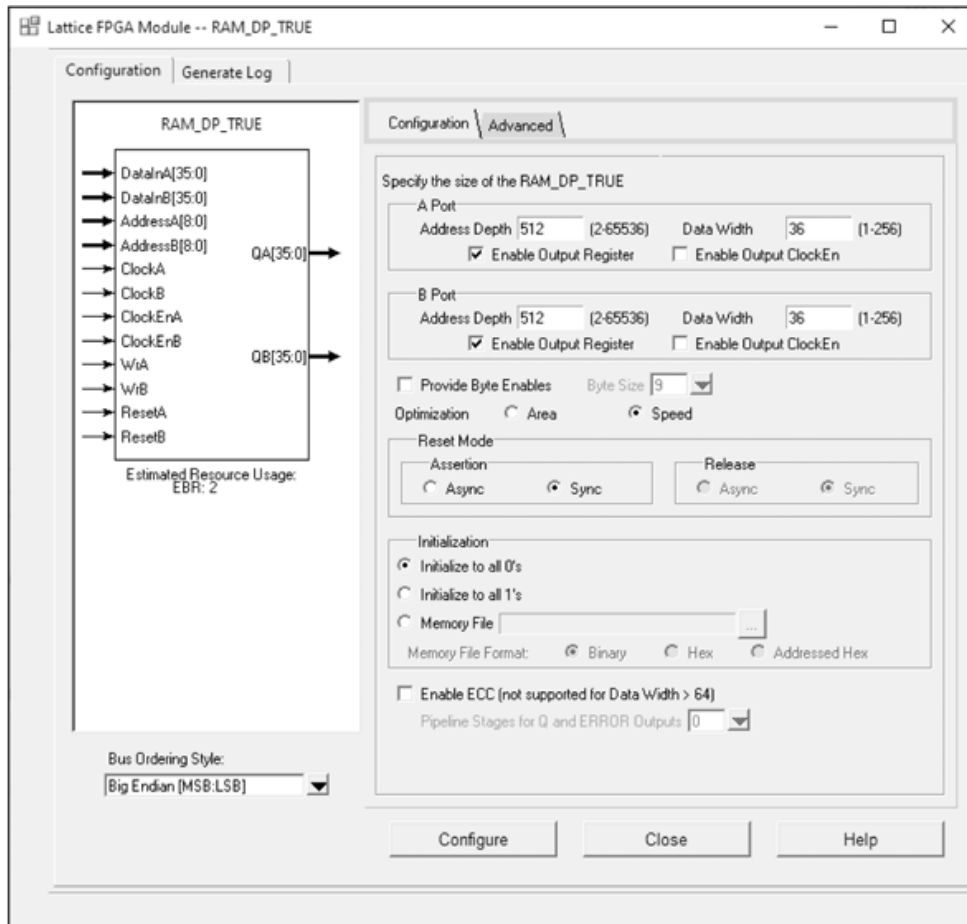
Lattice FPGA Module -- RAM_DP_TRUE

Configuration | Generate Log

RAM_DP_TRUE

DataInA[35:0]
DataInB[35:0]
AddressA[8:0]
AddressB[8:0]
ClockA
ClockB
ClockEnA
ClockEnB
WrA
WrB
ResetA
ResetB
QA[35:0]
QB[35:0]

Estimated Resource Usage:
EBR: 2

Bus Ordering Style:
Big Endian [MSB:LSB]

Configuration | Advanced

Specify the size of the RAM_DP_TRUE

A Port
Address Depth 512 (2-65536) Data Width 36 (1-256)
Enable Output Register Enable Output ClockEn

B Port
Address Depth 512 (2-65536) Data Width 36 (1-256)
Enable Output Register Enable Output ClockEn

Provide Byte Enables Byte Size 9
Optimization Area Speed

Reset Mode
Assertion
Async Sync
Release
Async Sync

Initialization
Initialize to all 0's
Initialize to all 1's
Memory File ...
Memory File Format: Binary Hex Addressed Hex

Enable ECC (not supported for Data Width > 64)
Pipeline Stages for Q and ERROR Outputs 0

Configure Close Help